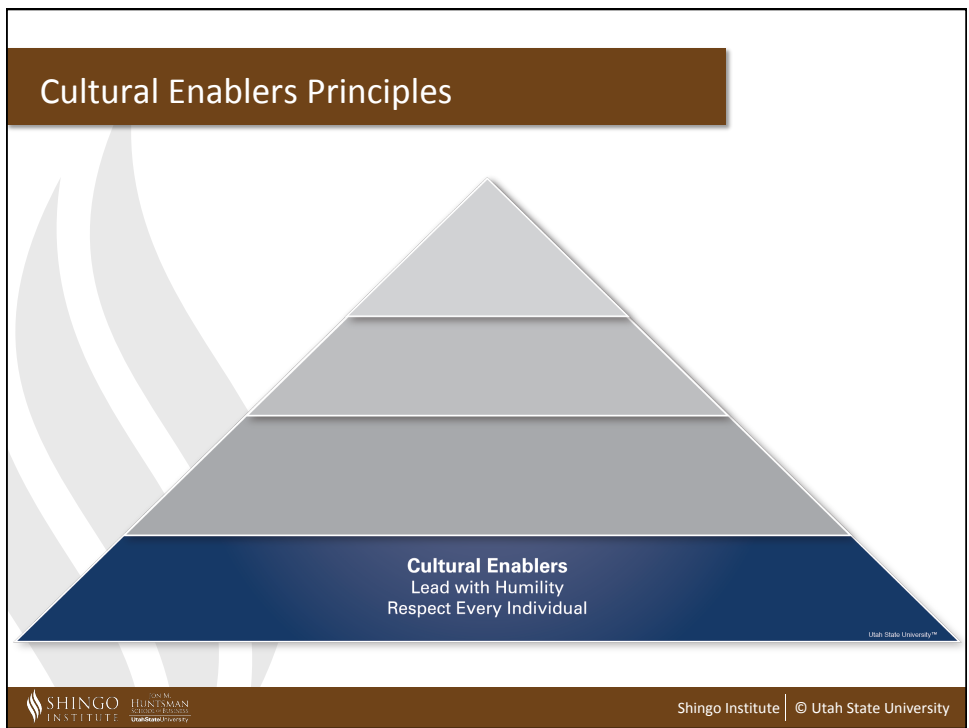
Cultural Enablers Principles

Cultural Enablers
Lead with Humility
Respect Every Individual

Utah State University™

SHINGO INSTITUTE

JON M. HUNTSMAN SCHOOL of BUSINESS UtahStateUniversity

Shingo Institute | © Utah State University